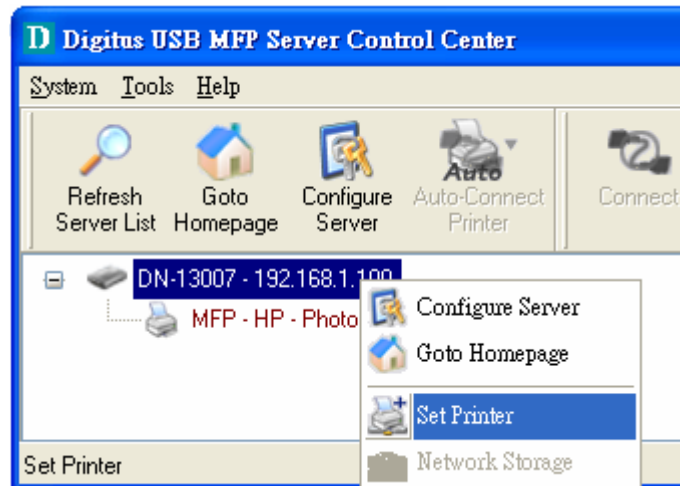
D Digitus USB MFP Server Control Center

System Tools Help

Refresh Server List
Goto Homepage
Configure Server
Auto
Auto-Connect Printer
Connect

DN-13007 - 192.168.1.1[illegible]
MFP - HP - Photo

Configure Server
Goto Homepage
Set Printer
Network Storage

Set Printer